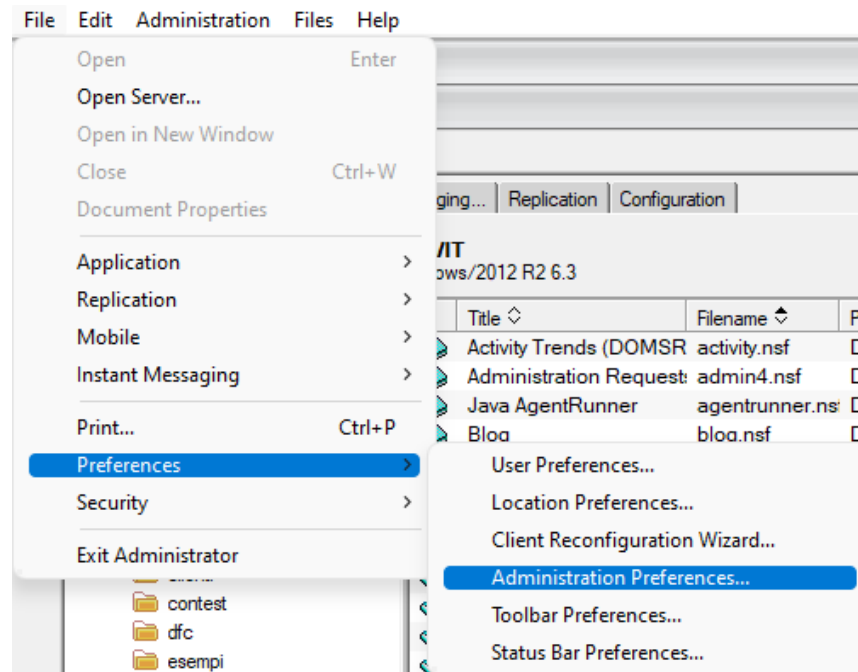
File Edit Administration Files Help

Open Enter
Open Server...
Open in New Window
Close Ctrl+W
Document Properties

Application
Replication
Mobile
Instant Messaging

Print... Ctrl+P
Preferences
Security

Exit Administrator

ging... Replication Configuration

/IT
ows/2012 R2 6.3

| Title | Filename | F |
|---|---|---|
| Activity Trends (DOMSR | activity.nsf | D |
| Administration Request | admin4.nsf | D |
| Java AgentRunner | agentrunner.ns | D |
| Blog | blog.nsf | D |

User Preferences...
Location Preferences...
Client Reconfiguration Wizard...
Administration Preferences...
Toolbar Preferences...
Status Bar Preferences...

contest
dfc
esempi